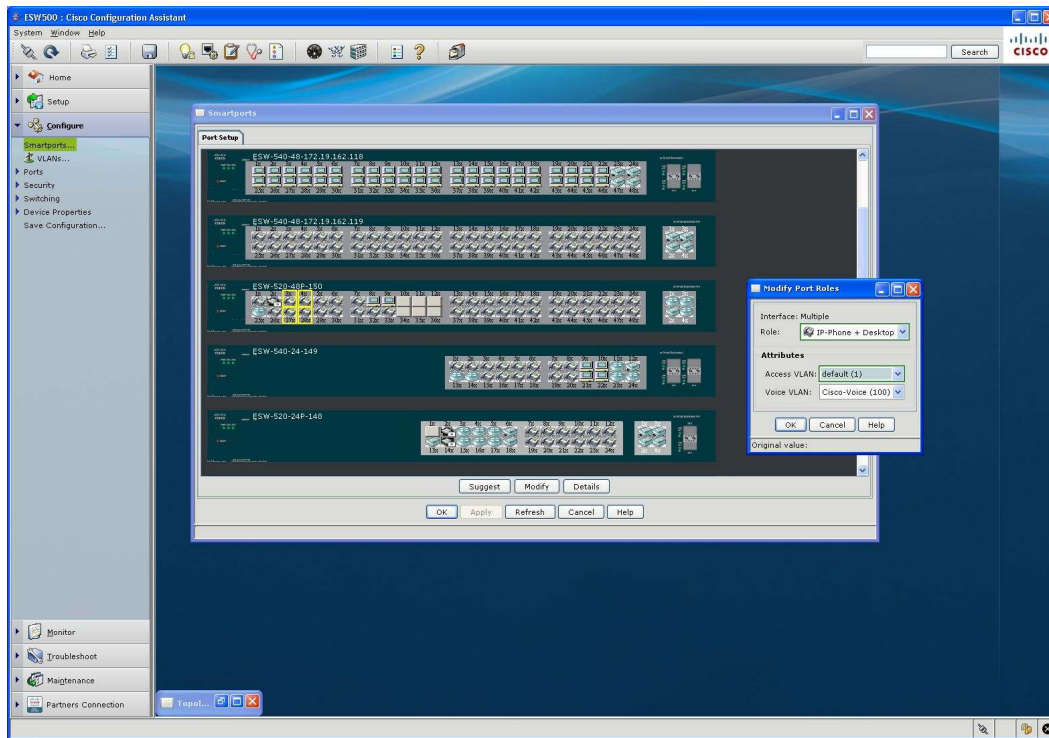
ESW500 : Cisco Configuration Assistant

System Window Help

Search

CISCO

Home

Setup

Configure

Smartports...

VLANs...

Ports

Security

Switching

Device Properties

Save Configuration...

Monitor

Troubleshoot

Maintenance

Partners Connection

Smartports

Port Setup

ESW-540-48-172.19.162.118

ESW-540-48-172.19.162.119

ESW-520-48P-150

ESW-540-24-149

ESW-520-24P-148

Suggest Modify Details

OK Apply Refresh Cancel Help

Modify Port Roles

Interface: Multiple

Role: IP-Phone + Desktop

Attributes

Access VLAN: default (1)

Voice VLAN: Cisco-Voice (100)

OK Cancel Help

Original value:

Topol...